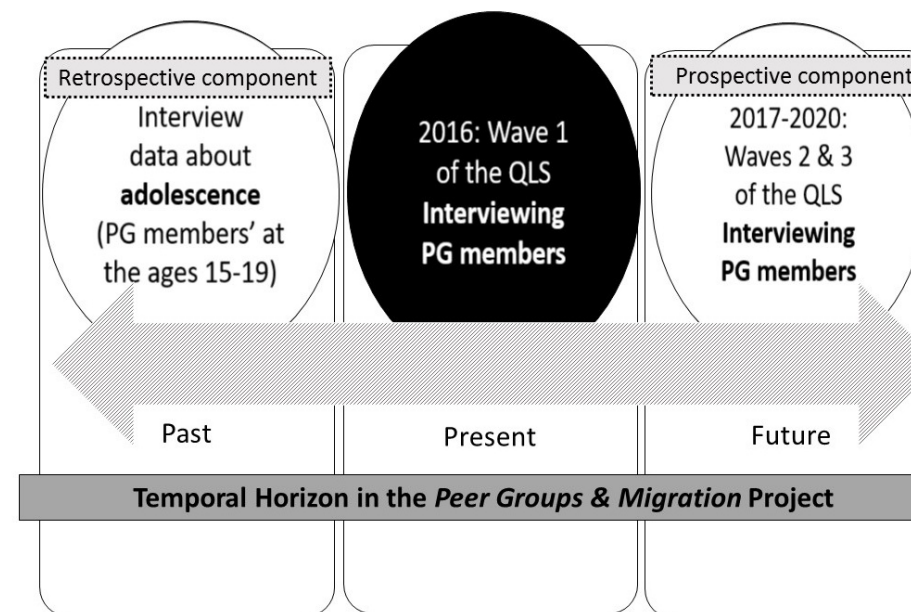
Retrospective component

Interview data about **adolescence** (PG members' at the ages 15-19)

2016: Wave 1 of the QLS **Interviewing PG members**

Prospective component

2017-2020: Waves 2 & 3 of the QLS **Interviewing PG members**

Past

Present

Future

**Temporal Horizon in the *Peer Groups & Migration* Project**